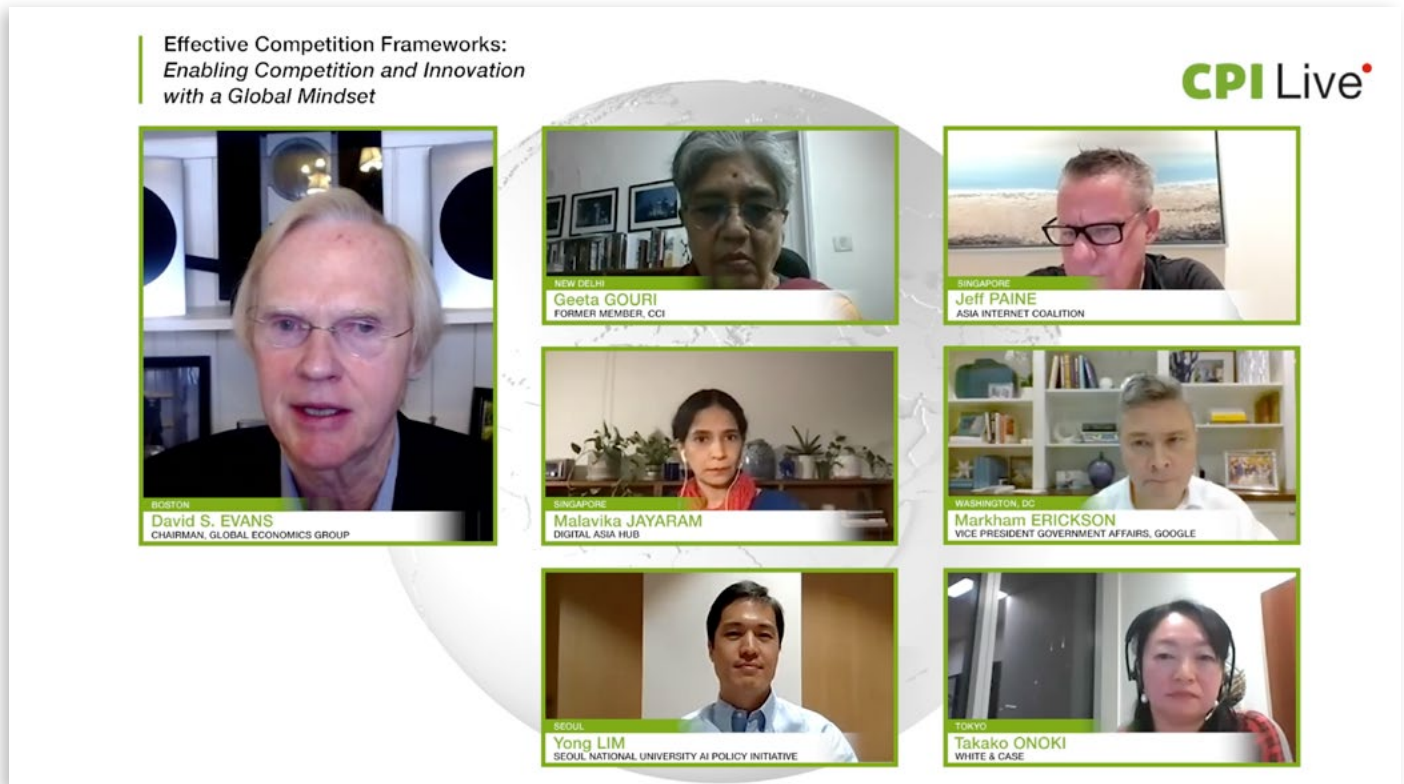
Effective Competition Frameworks:
*Enabling Competition and Innovation with a Global Mindset*

CPI Live

BOSTON
David S. EVANS
CHAIRMAN, GLOBAL ECONOMICS GROUP

NEW DELHI
Geeta GOURI
FORMER MEMBER, CCI

SINGAPORE
Jeff PAINE
ASIA INTERNET COALITION

SINGAPORE
Malavika JAYARAM
DIGITAL ASIA HUB

WASHINGTON, DC
Markham ERICKSON
VICE PRESIDENT GOVERNMENT AFFAIRS, GOOGLE

SEOUL
Yong LIM
SEOUL NATIONAL UNIVERSITY AI POLICY INITIATIVE

TOKYO
Takako ONOKI
WHITE & CASE